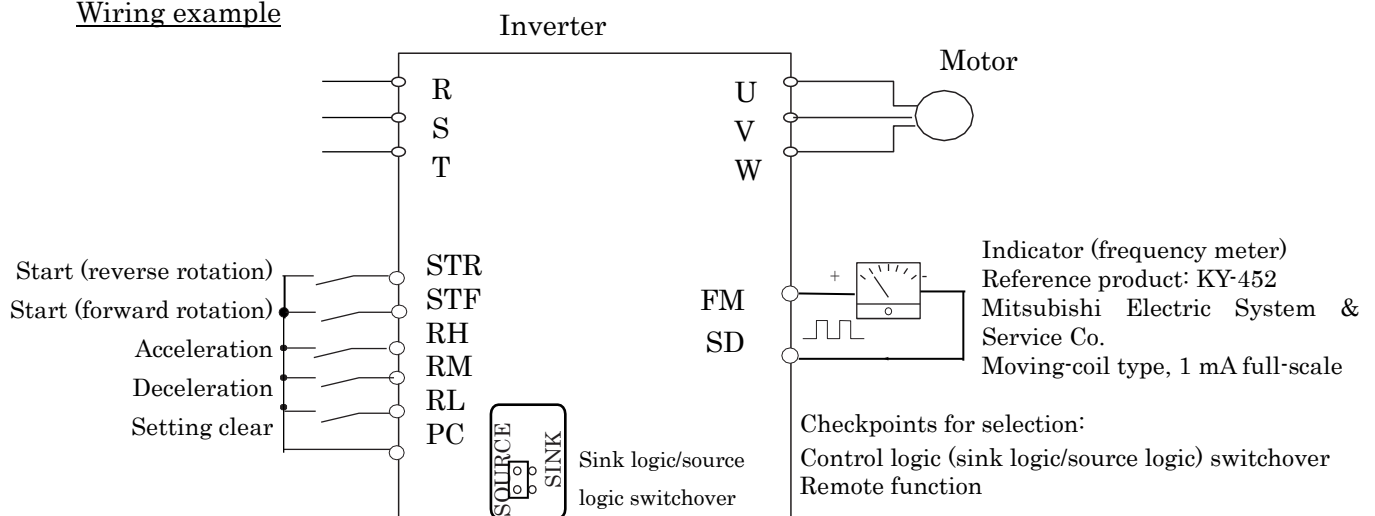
Wiring example

Inverter

Motor

R
S
T

U
V
W

Start (reverse rotation)
Start (forward rotation)
Acceleration
Deceleration
Setting clear

STR
STF
RH
RM
RL
PC

FM
SD

+
-

Indicator (frequency meter)
Reference product: KY-452
Mitsubishi Electric System & Service Co.
Moving-coil type, 1 mA full-scale

SOURCE
SINK

Sink logic/source logic switchover

Checkpoints for selection:
Control logic (sink logic/source logic) switchover
Remote function